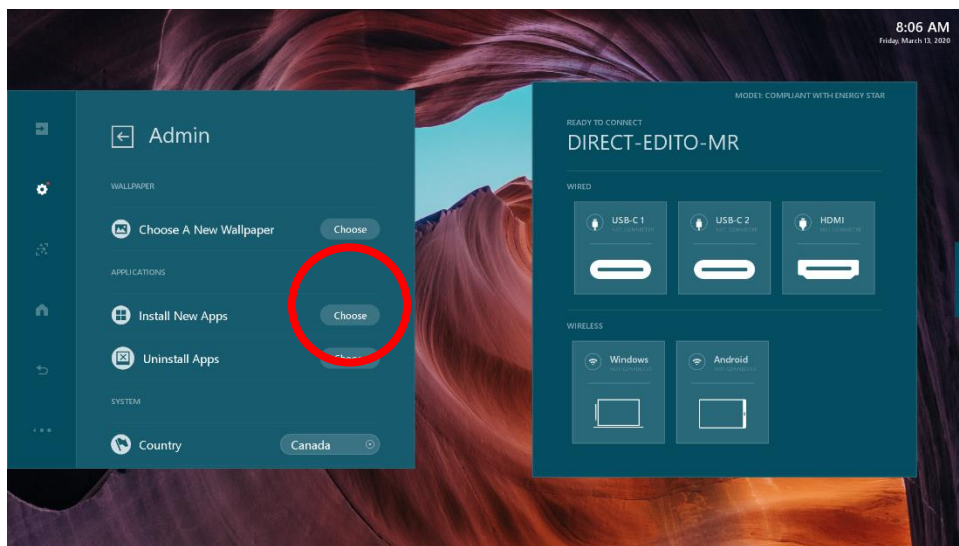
8:06 AM
Friday, March 13, 2020

Admin

WALLPAPER

Choose A New Wallpaper Choose

APPLICATIONS

Install New Apps Choose

Uninstall Apps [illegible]

SYSTEM

Country Canada

MODE1: COMPLIANT WITH ENERGY STAR

READY TO CONNECT

DIRECT-EDITO-MR

WIRED

USB-C 1
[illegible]

USB-C 2
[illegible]

HDMI
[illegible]

WIRELESS

Windows
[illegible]

Android
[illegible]